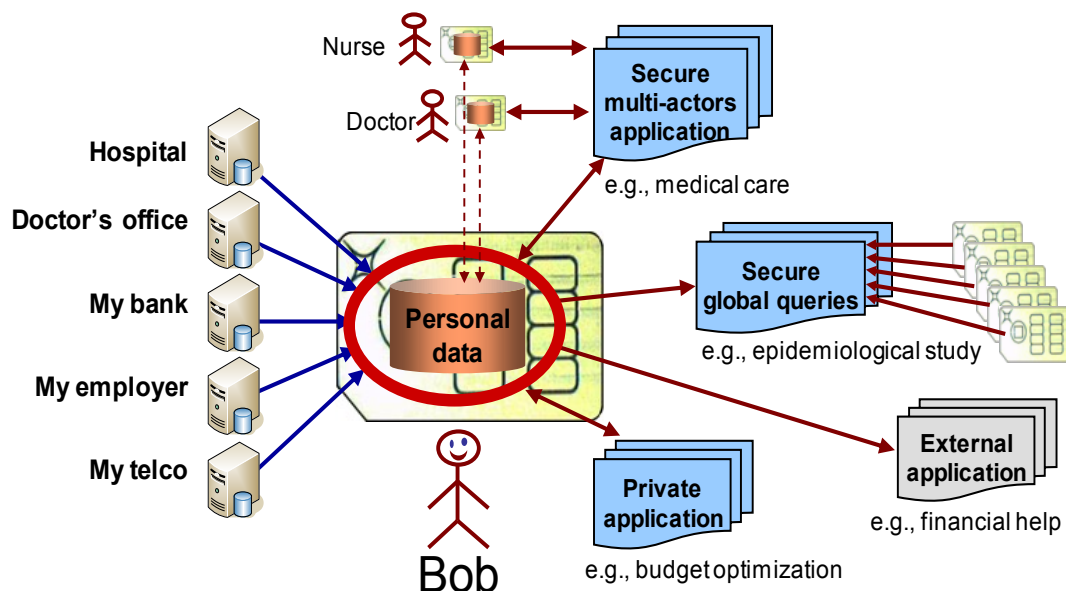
Nurse

Doctor

Secure multi-actors application

e.g., medical care

Hospital

Doctor's office

My bank

My employer

My telco

Personal data

Secure global queries

e.g., epidemiological study

External application

e.g., financial help

Private application

e.g., budget optimization

Bob